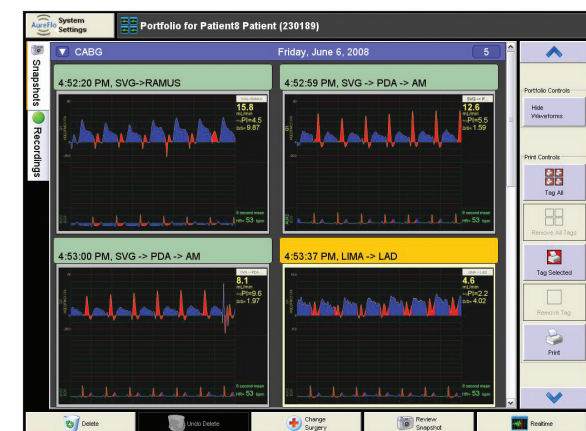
AureFlo System Settings

Portfolio for Patient8 Patient (230189)

Snapshots

Recordings

CABG

Friday, June 6, 2008

5

4:52:20 PM, SVG->RAMUS

15.8
ml/min
PI=4.5
DF=9.87

8 second mean
HR=53 bpm

4:52:59 PM, SVG -> PDA -> AM

12.6
ml/min
PI=5.5
DF=1.59

8 second mean
HR=53 bpm

4:53:00 PM, SVG -> PDA -> AM

8.1
ml/min
PI=9.6
DF=1.97

8 second mean
HR=53 bpm

4:53:37 PM, LIMA -> LAD

4.6
ml/min
PI=2.2
DF=4.02

8 second mean
HR=53 bpm

Portfolio Controls

Hide Waveforms

Print Controls

Tag All

Remove All Tags

Tag Selected

Remove Tag

Print

Delete

Undo Delete

Change Surgery

Review Snapshot

Realtime